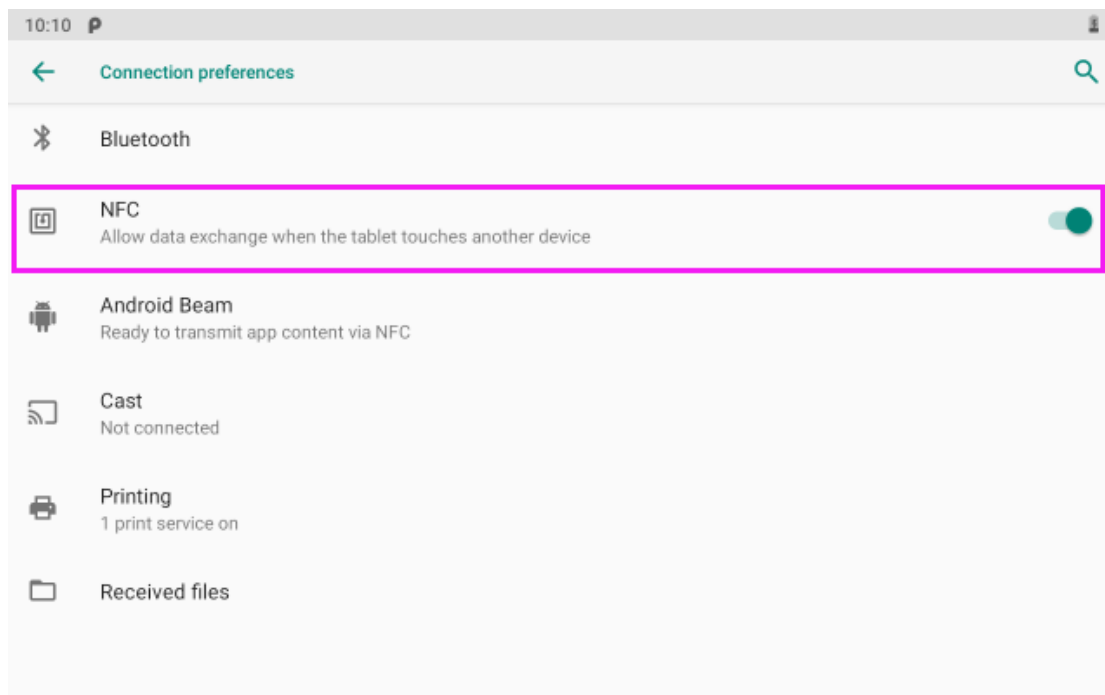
10:10 P

Connection preferences

Bluetooth

NFC
Allow data exchange when the tablet touches another device

Android Beam
Ready to transmit app content via NFC

Cast
Not connected

Printing
1 print service on

Received files